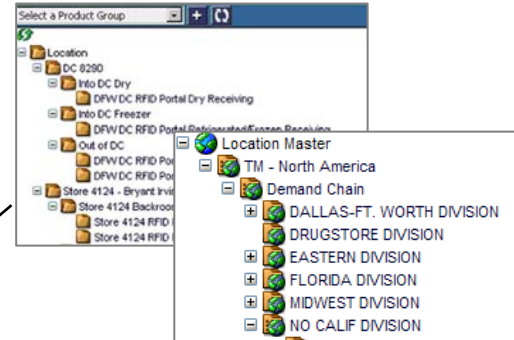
Select a Product Group

Location
DC 8290
Into DC Dry
DFW DC RFID Portal Dry Receiving
Into DC Freezer
DFW DC RFID Portal Refrigerated/Frozen Receiving
Out of DC
DFW DC RFID Por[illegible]
DFW DC RFID Por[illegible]
Store 4124 - Bryant Irvi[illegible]
Store 4124 Backroo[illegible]
Store 4124 RFID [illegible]
Store 4124 RFID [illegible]

Location Master
TM - North America
Demand Chain
DALLAS-FT. WORTH DIVISION
DRUGSTORE DIVISION
EASTERN DIVISION
FLORIDA DIVISION
MIDWEST DIVISION
NO CALIF DIVISION